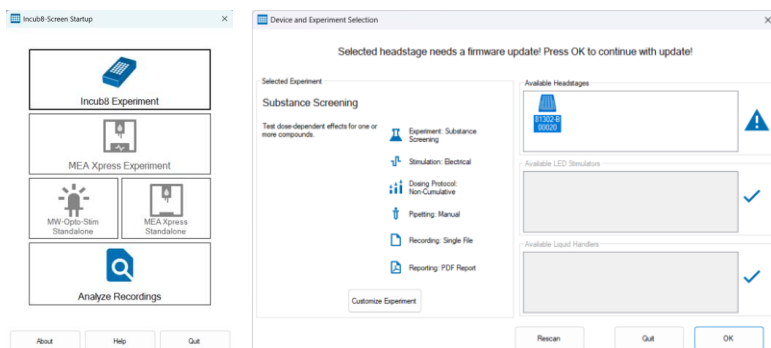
Incub8-Screen Startup

Incub8 Experiment

MEA Xpress Experiment

MW-Opto-Stim Standalone

MEA Xpress Standalone

Analyze Recordings

About

Help

Quit

Device and Experiment Selection

Selected headstage needs a firmware update! Press OK to continue with update!

Selected Experiment

Substance Screening

Test dose-dependent effects for one or more compounds.

Experiment: Substance Screening

Stimulation: Electrical

Dosing Protocol: Non-Cumulative

Pipetting: Manual

Recording: Single File

Reporting: PDF Report

Customize Experiment

Available Headstages

81302-B 00020

Available LED Stimulators

Available Liquid Handlers

Rescan

Quit

OK